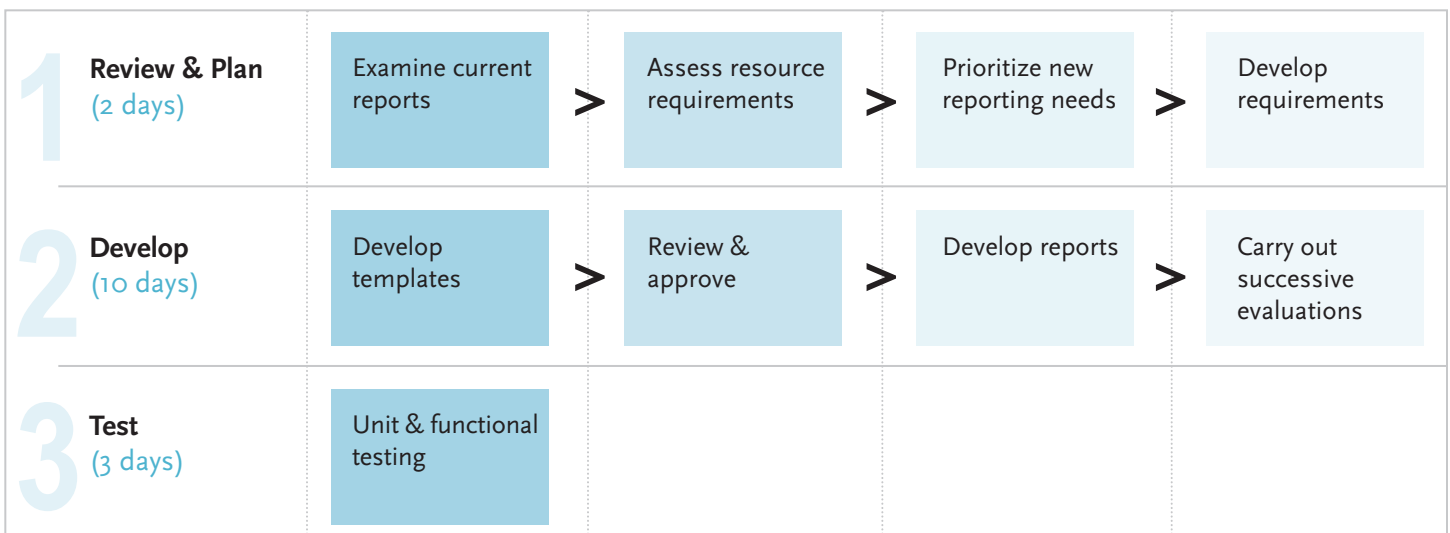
1 Review & Plan (2 days)

Examine current reports > Assess resource requirements > Prioritize new reporting needs > Develop requirements

2 Develop (10 days)

Develop templates > Review & approve > Develop reports > Carry out successive evaluations

3 Test (3 days)

Unit & functional testing